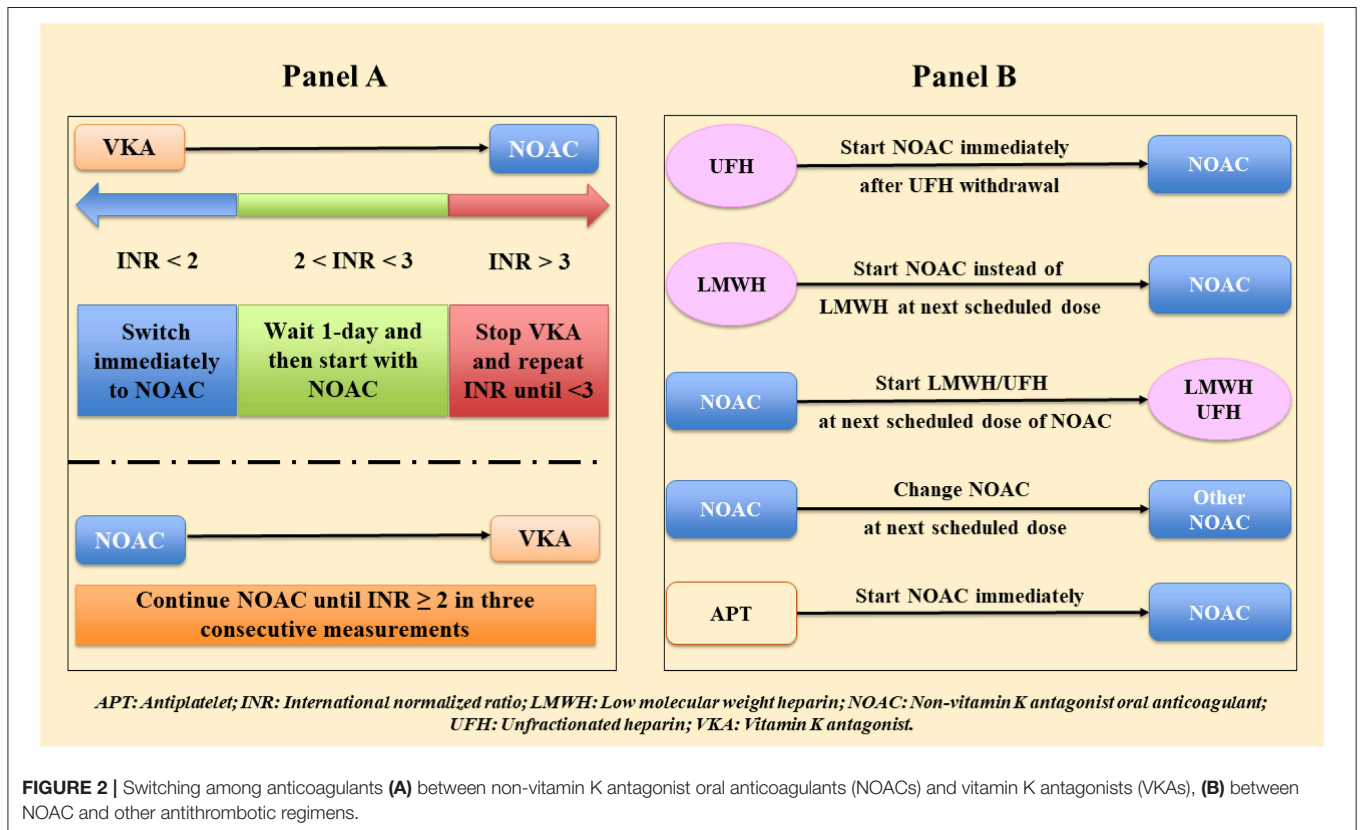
Panel A

VKA

NOAC

INR < 2

2 < INR < 3

INR > 3

Switch immediately to NOAC

Wait 1-day and then start with NOAC

Stop VKA and repeat INR until <3

NOAC

VKA

Continue NOAC until INR ≥ 2 in three consecutive measurements

Panel B

UFH

Start NOAC immediately after UFH withdrawal

NOAC

LMWH

Start NOAC instead of LMWH at next scheduled dose

NOAC

NOAC

Start LMWH/UFH at next scheduled dose of NOAC

LMWH UFH

NOAC

Change NOAC at next scheduled dose

Other NOAC

APT

Start NOAC immediately

NOAC

APT: Antiplatelet; INR: International normalized ratio; LMWH: Low molecular weight heparin; NOAC: Non-vitamin K antagonist oral anticoagulant; UFH: Unfractionated heparin; VKA: Vitamin K antagonist.

FIGURE 2 | Switching among anticoagulants (A) between non-vitamin K antagonist oral anticoagulants (NOACs) and vitamin K antagonists (VKAs), (B) between NOAC and other antithrombotic regimens.